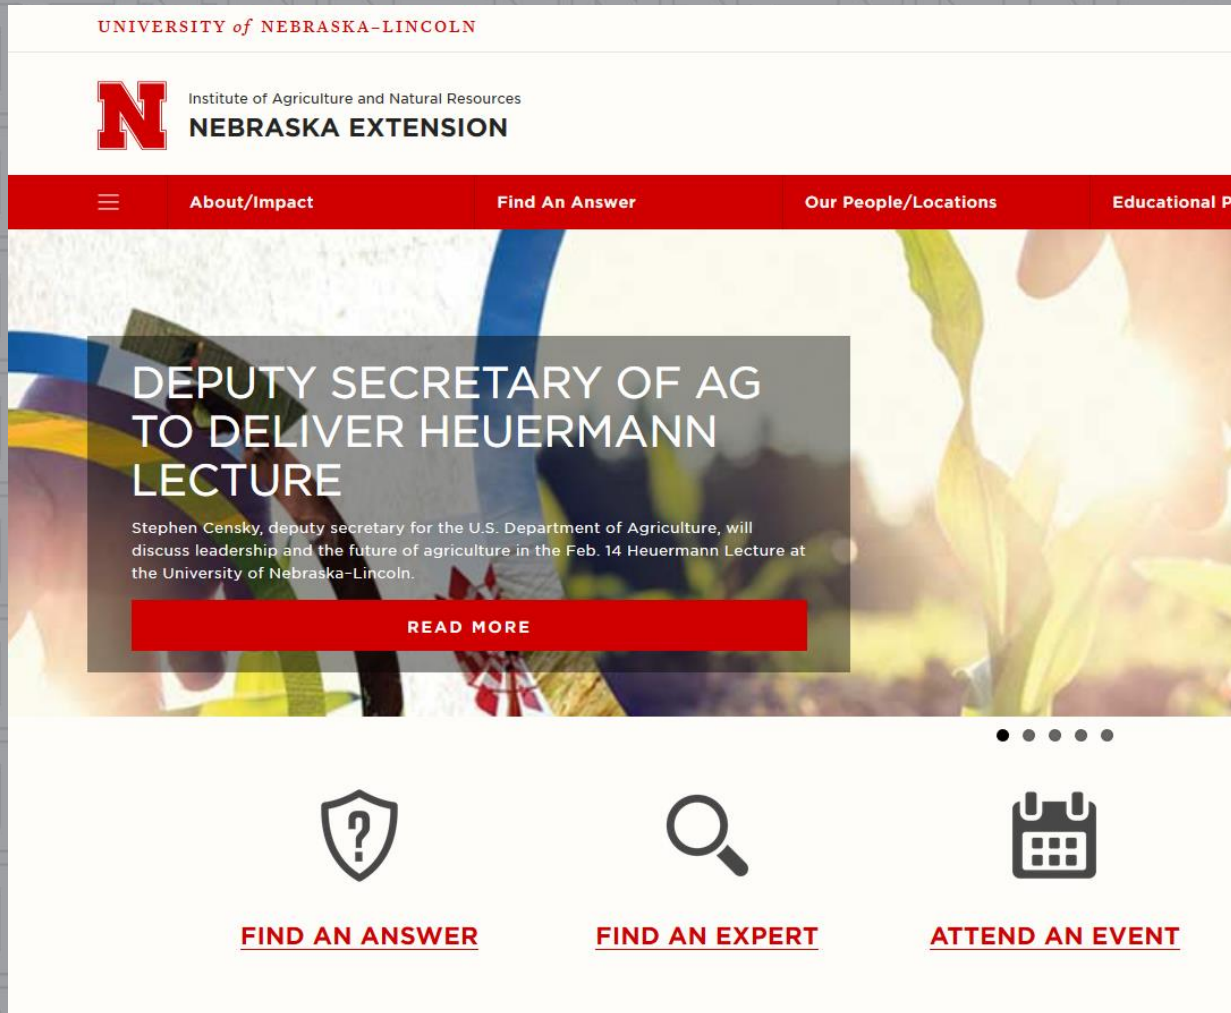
UNIVERSITY of NEBRASKA–LINCOLN

N

Institute of Agriculture and Natural Resources
NEBRASKA EXTENSION

About/Impact
Find An Answer
Our People/Locations
Educational P

DEPUTY SECRETARY OF AG TO DELIVER HEUERMANN LECTURE

Stephen Censky, deputy secretary for the U.S. Department of Agriculture, will discuss leadership and the future of agriculture in the Feb. 14 Heuermann Lecture at the University of Nebraska-Lincoln.

READ MORE

?

FIND AN ANSWER

FIND AN EXPERT

ATTEND AN EVENT